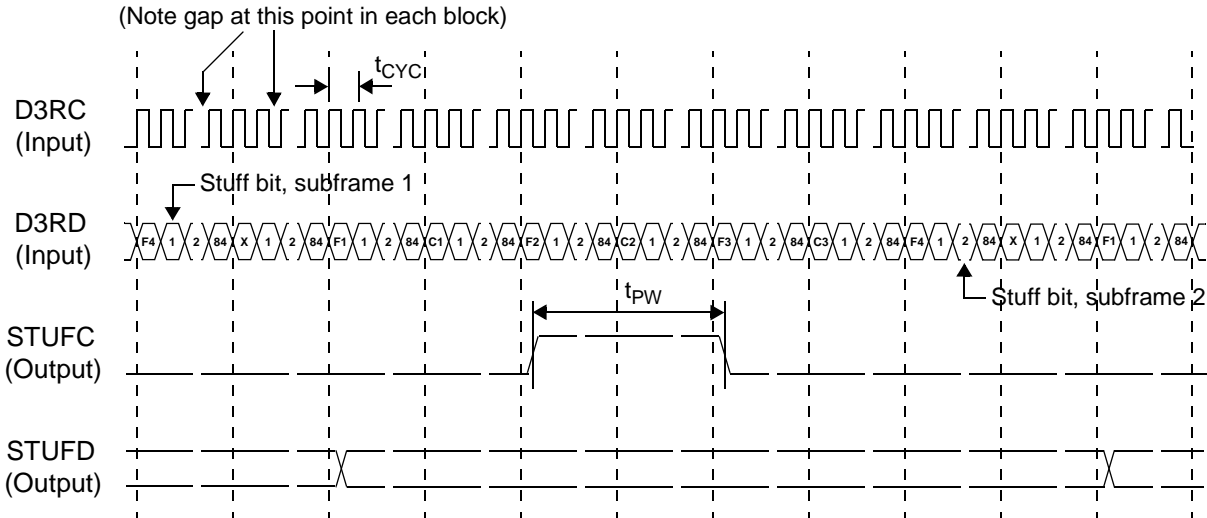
(Note gap at this point in each block)

$t_{CYC}$

D3RC
(Input)

Stuff bit, subframe 1

D3RD
(Input)

F4 1 2 84 X 1 2 84 F1 1 2 84 C1 1 2 84 F2 1 2 84 C2 1 2 84 F3 1 2 84 C3 1 2 84 F4 1 2 84 X 1 2 84 F1 1 2 84

$t_{PW}$

Stuff bit, subframe 2

STUFC
(Output)

STUFD
(Output)